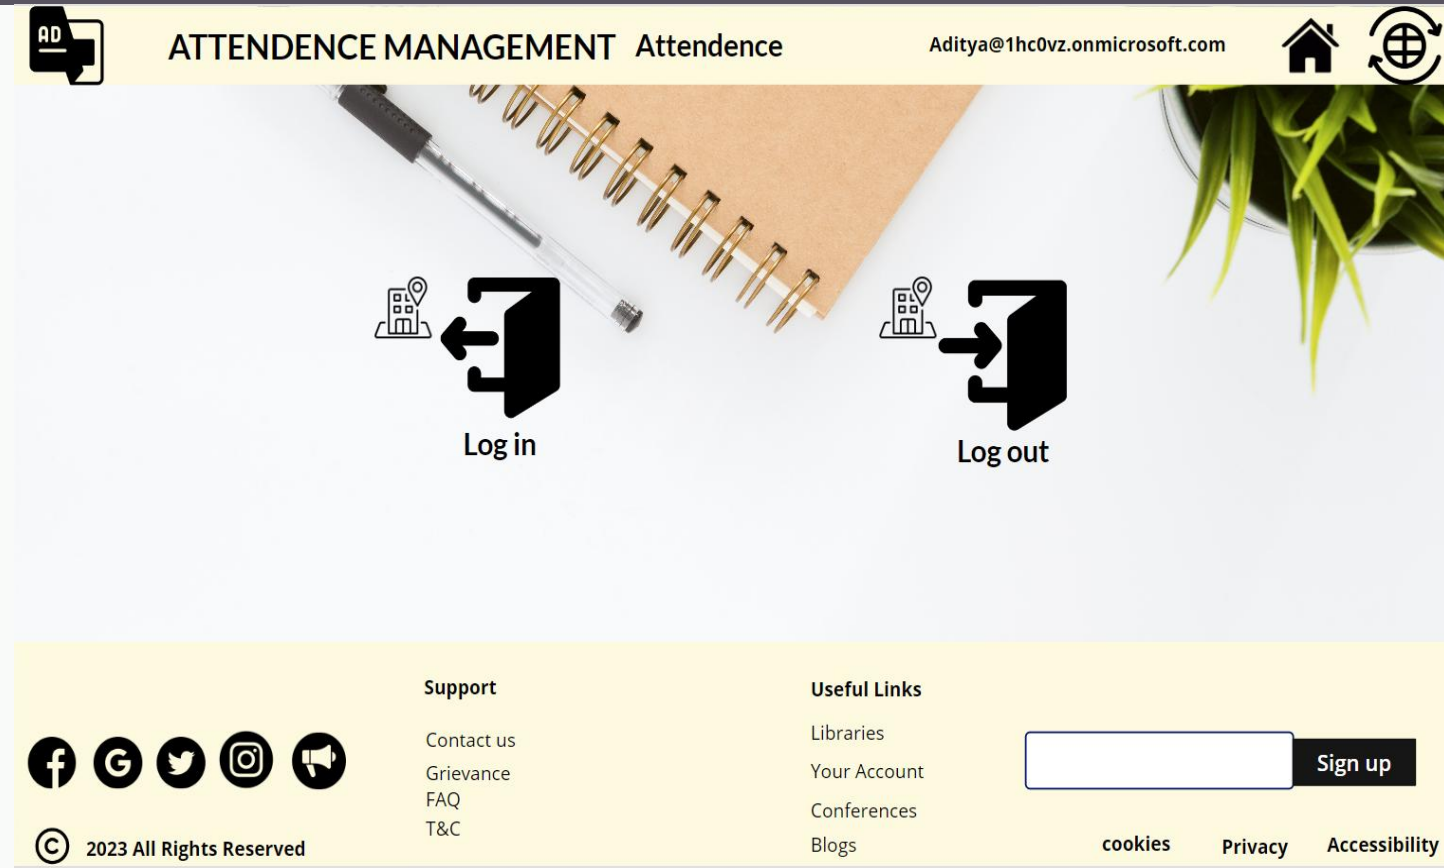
AD

ATTENDENCE MANAGEMENT Attendence

Aditya@1hc0vz.onmicrosoft.com

Log in

Log out

Support

Contact us

Grievance

FAQ

T&C

Useful Links

Libraries

Your Account

Conferences

Blogs

Sign up

© 2023 All Rights Reserved

cookies

Privacy

Accessibility